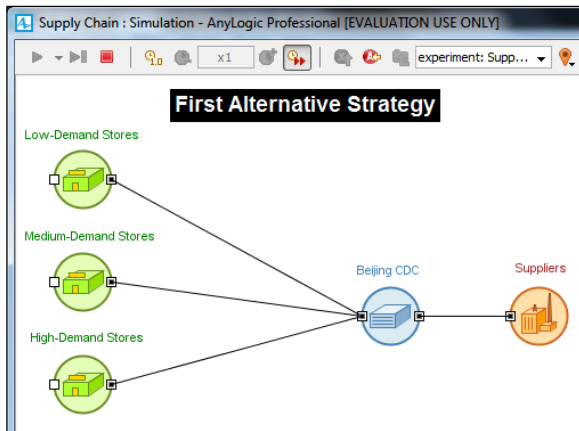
Supply Chain : Simulation - AnyLogic Professional [EVALUATION USE ONLY]

x1

experiment: Supp...

First Alternative Strategy

Low-Demand Stores

Medium-Demand Stores

High-Demand Stores

Beijing CDC

Suppliers